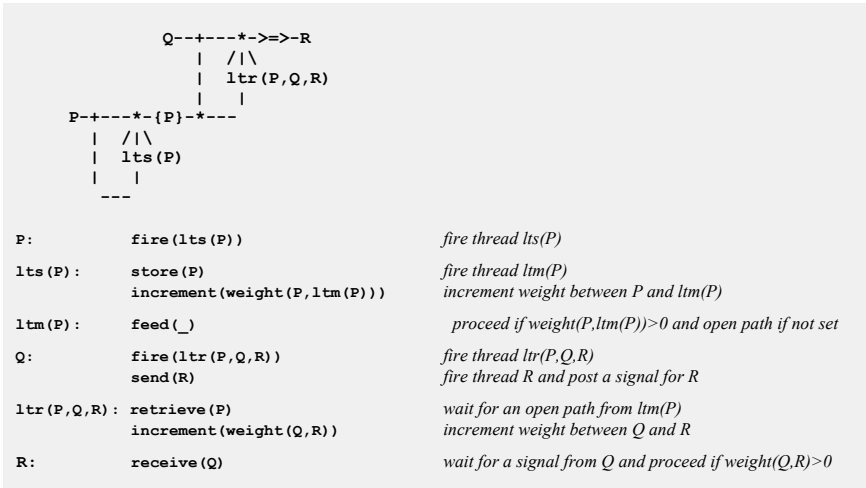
Q--+---*->=>-R
   |  /|\
   |  ltr(P,Q,R)
   |   |
P-+---*-{P}-*---
  |  /|\
  |  lts(P)
  |   |
   ---

| | | |
|---|---|---|
| P: | fire(lts(P)) | fire thread lts(P) |
| lts(P): | store(P) | fire thread ltm(P) |
| | increment(weight(P,ltm(P))) | increment weight between P and ltm(P) |
| ltm(P): | feed(_) | proceed if weight(P,ltm(P))>0 and open path if not set |
| Q: | fire(ltr(P,Q,R)) | fire thread ltr(P,Q,R) |
| | send(R) | fire thread R and post a signal for R |
| ltr(P,Q,R): | retrieve(P) | wait for an open path from ltm(P) |
| | increment(weight(Q,R)) | increment weight between Q and R |
| R: | receive(Q) | wait for a signal from Q and proceed if weight(Q,R)>0 |